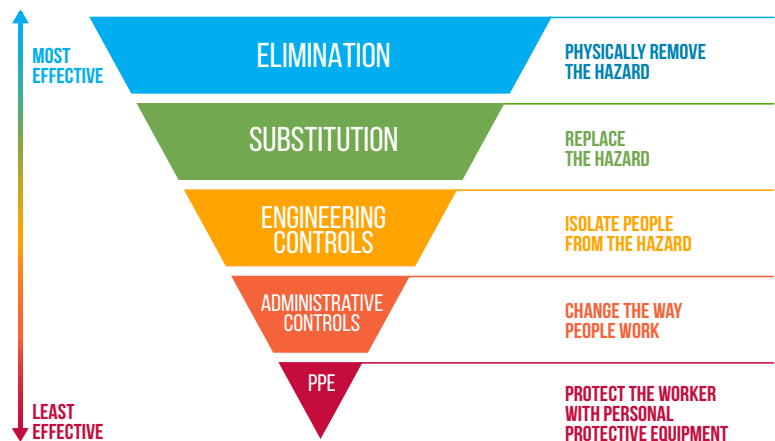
MOST EFFECTIVE

ELIMINATION

PHYSICALLY REMOVE THE HAZARD

SUBSTITUTION

REPLACE THE HAZARD

ENGINEERING CONTROLS

ISOLATE PEOPLE FROM THE HAZARD

ADMINISTRATIVE CONTROLS

CHANGE THE WAY PEOPLE WORK

PPE

PROTECT THE WORKER WITH PERSONAL PROTECTIVE EQUIPMENT

LEAST EFFECTIVE